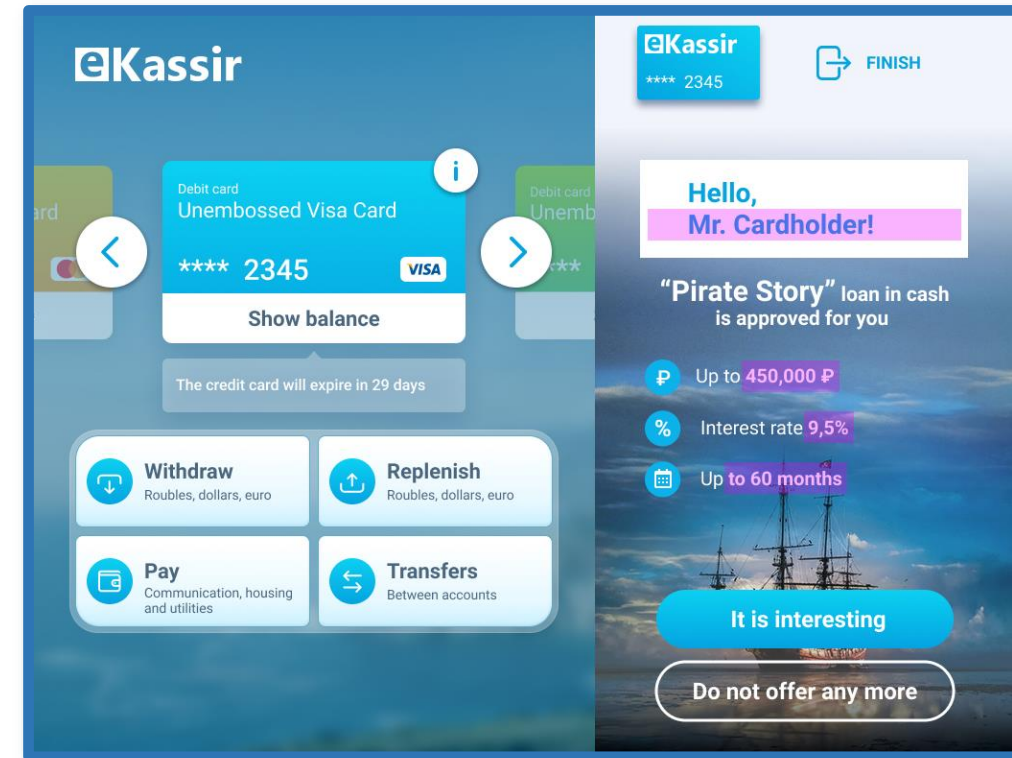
eKassir

ard

Debit card
Unembossed Visa Card

**** 2345 VISA

Show balance

Debit card
Unemb

***

The credit card will expire in 29 days

Withdraw
Roubles, dollars, euro

Replenish
Roubles, dollars, euro

Pay
Communication, housing and utilities

Transfers
Between accounts

eKassir
**** 2345

FINISH

Hello,
Mr. Cardholder!

"Pirate Story" loan in cash is approved for you

Up to 450,000 ₽

Interest rate 9,5%

Up to 60 months

It is interesting

Do not offer any more